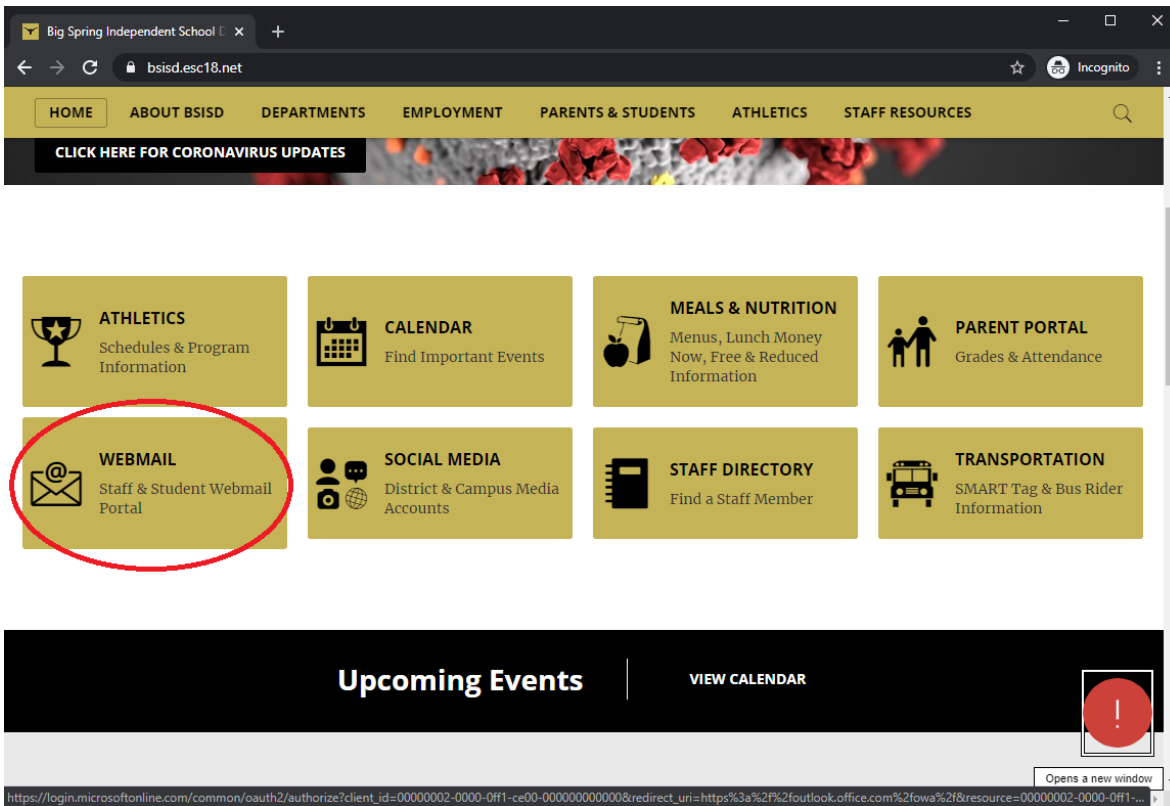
Big Spring Independent School D

bsisd.esc18.net

Incognito

HOME ABOUT BSISD DEPARTMENTS EMPLOYMENT PARENTS & STUDENTS ATHLETICS STAFF RESOURCES

CLICK HERE FOR CORONAVIRUS UPDATES

ATHLETICS
Schedules & Program Information

CALENDAR
Find Important Events

MEALS & NUTRITION
Menus, Lunch Money Now, Free & Reduced Information

PARENT PORTAL
Grades & Attendance

WEBMAIL
Staff & Student Webmail Portal

SOCIAL MEDIA
District & Campus Media Accounts

STAFF DIRECTORY
Find a Staff Member

TRANSPORTATION
SMART Tag & Bus Rider Information

Upcoming Events

VIEW CALENDAR

!

Opens a new window

https://login.microsoftonline.com/common/oauth2/authorize?client_id=00000002-0000-0ff1-ce00-000000000000&redirect_uri=https%3a%2f%2foutlook.office.com%2fowa%2f&resource=00000002-0000-0ff1-...